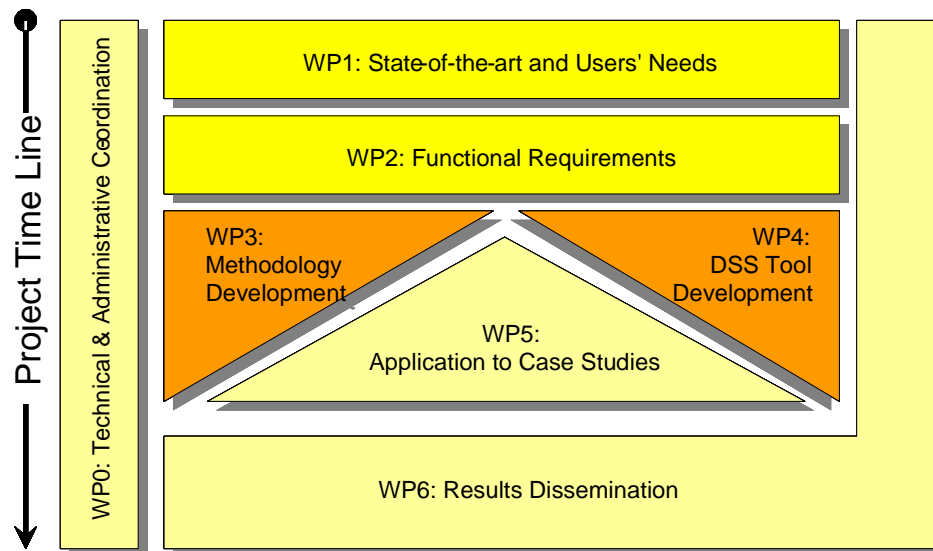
Project Time Line

WP0: Technical & Administrative Coordination

WP1: State-of-the-art and Users' Needs

WP2: Functional Requirements

WP3: Methodology Development

WP4: DSS Tool Development

WP5: Application to Case Studies

WP6: Results Dissemination